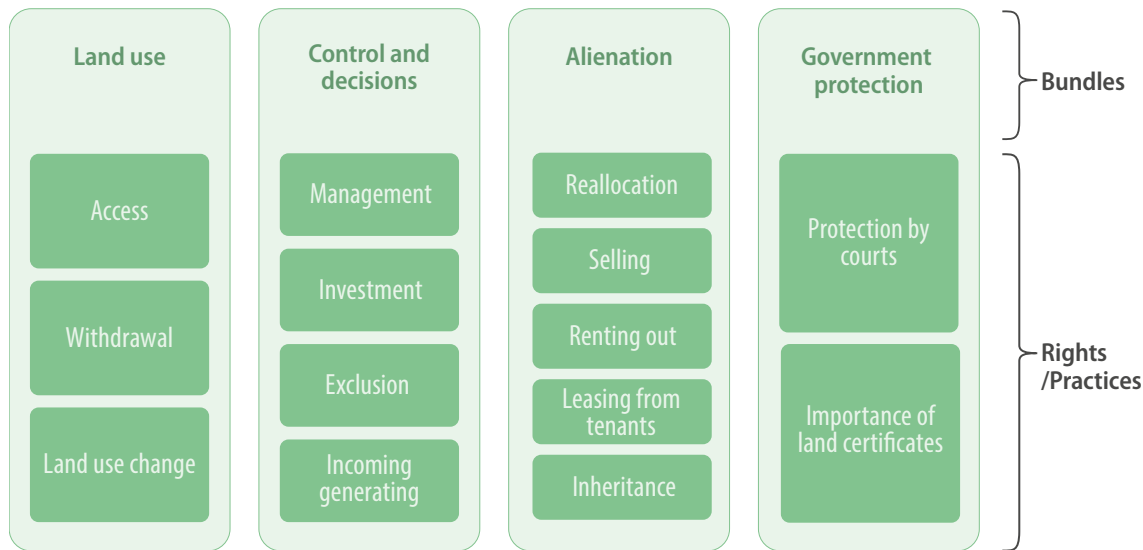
Land use

Access

Withdrawal

Land use change

Control and decisions

Management

Investment

Exclusion

Incoming generating

Alienation

Reallocation

Selling

Renting out

Leasing from tenants

Inheritance

Government protection

Protection by courts

Importance of land certificates

Bundles

Rights /Practices